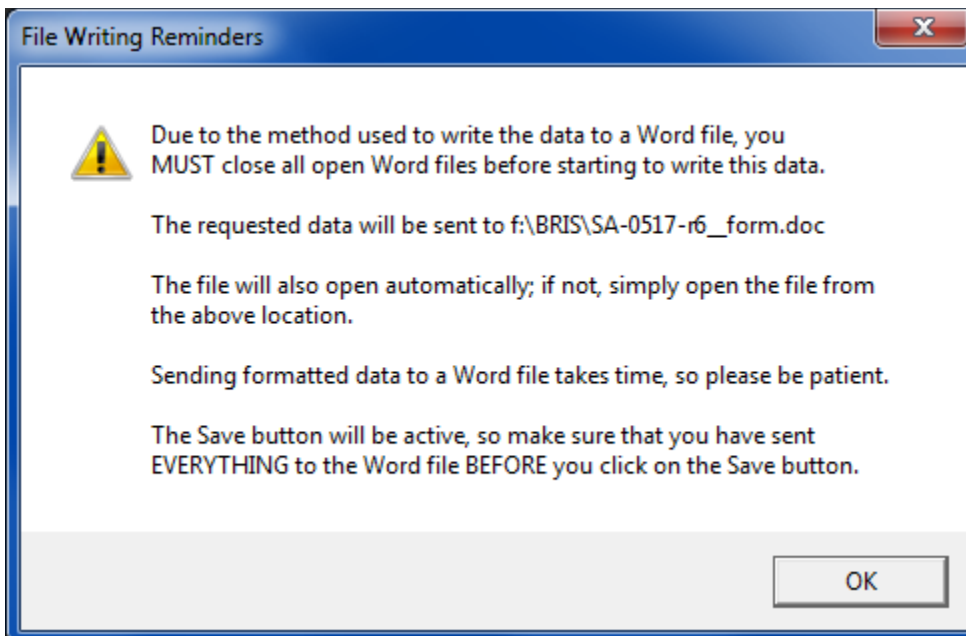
File Writing Reminders

Due to the method used to write the data to a Word file, you MUST close all open Word files before starting to write this data.

The requested data will be sent to f:\BRIS\SA-0517-r6__form.doc

The file will also open automatically; if not, simply open the file from the above location.

Sending formatted data to a Word file takes time, so please be patient.

The Save button will be active, so make sure that you have sent EVERYTHING to the Word file BEFORE you click on the Save button.

OK